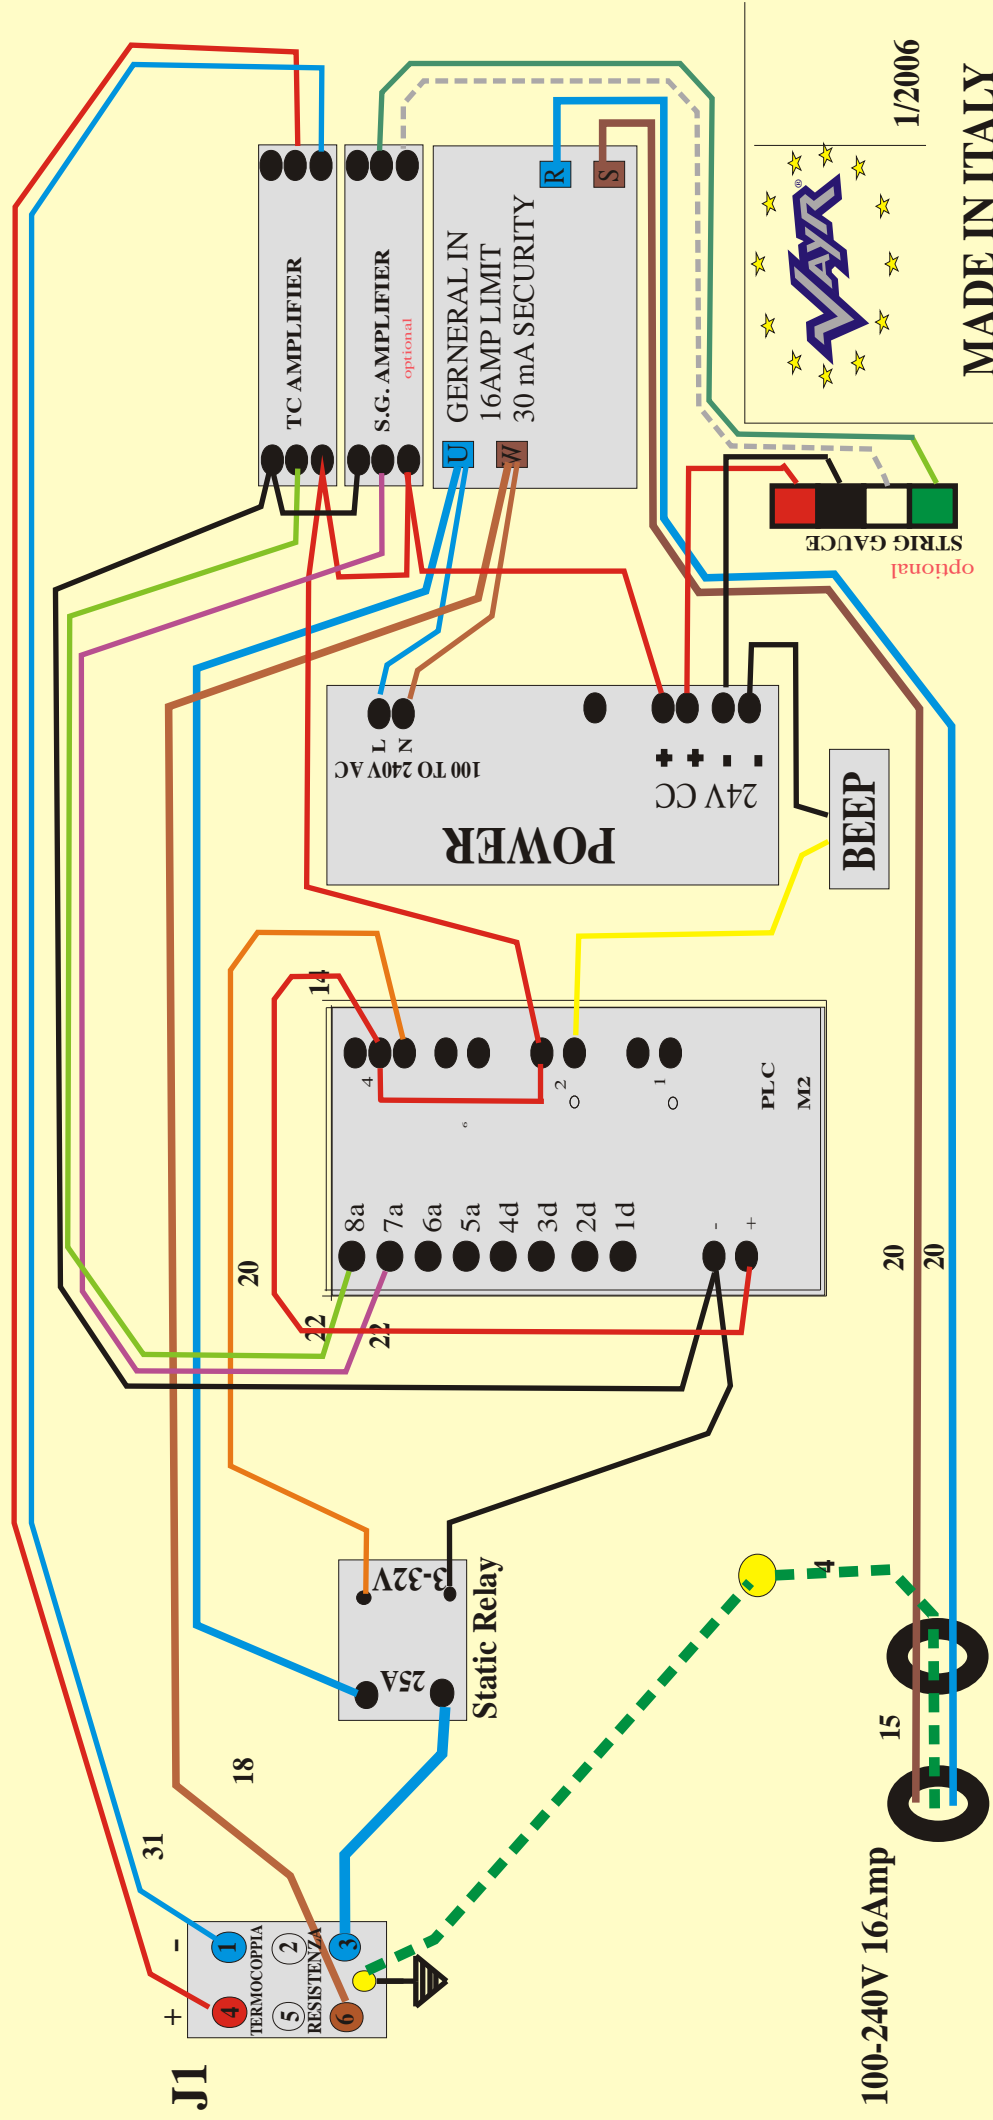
1/2006

MADE IN ITALY

VAYR

TC AMPLIFIER

S.G. AMPLIFIER
optional

GERNERAL IN
16AMP LIMIT
30 mA SECURITY

R

S

U

W

STRIG GAUGE
optional

100 TO 240V AC
L
N

POWER

24V CC
+ + - -

BEEP

14

4

2

1

PLC
M2

8a 7a 6a 5a 4d 3d 2d 1d

- +

20

22

22

20

20

3-32V

25A

Static Relay

18

31

4

15

100-240V 16Amp

J1

+
-

4
1
2
3
5
6
TERMOCOPPIA
RESISTENZA